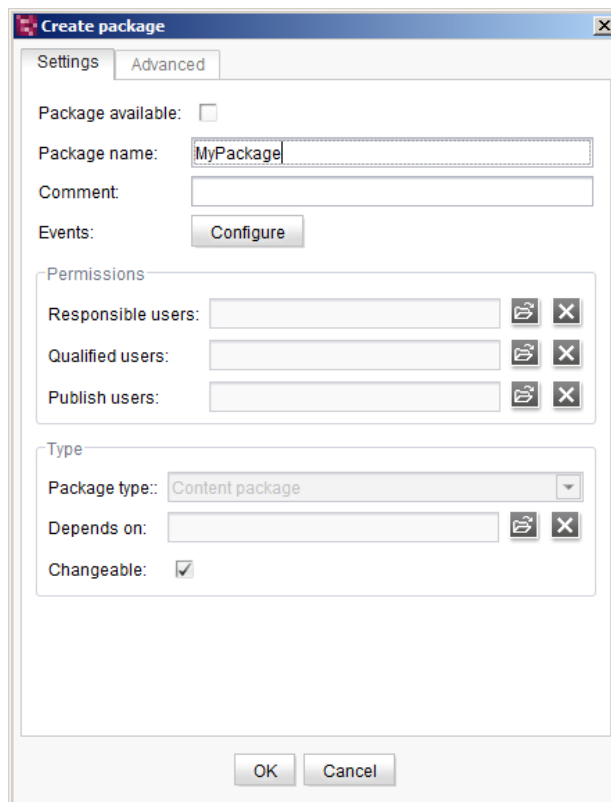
Create package

Settings Advanced

Package available:

Package name: MyPackage

Comment:

Events: Configure

Permissions

Responsible users:

Qualified users:

Publish users:

Type

Package type:: Content package

Depends on:

Changeable:

OK Cancel